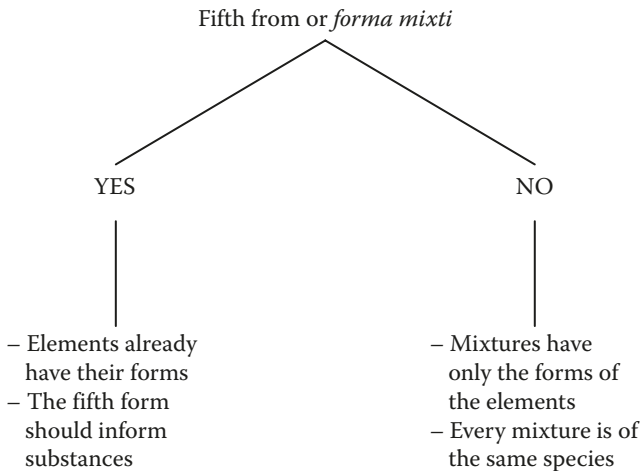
Fifth from or *forma mixti*

YES

NO

– Elements already have their forms
– The fifth form should inform substances

– Mixtures have only the forms of the elements
– Every mixture is of the same species